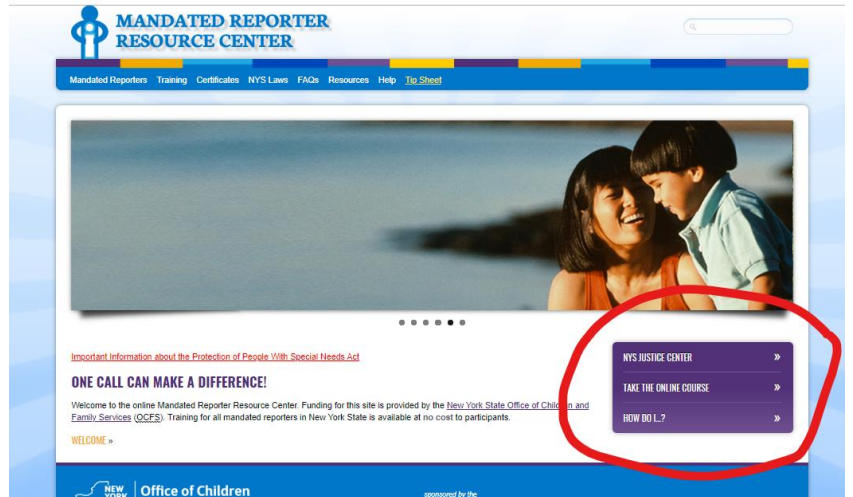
MANDATED REPORTER
RESOURCE CENTER

Mandated Reporters Training Certificates NYS Laws FAQs Resources Help Tip Sheet

Important Information about the Protection of People With Special Needs Act

ONE CALL CAN MAKE A DIFFERENCE!

Welcome to the online Mandated Reporter Resource Center. Funding for this site is provided by the New York State Office of Children and Family Services (OCFS). Training for all mandated reporters in New York State is available at no cost to participants.

WELCOME »

NYS JUSTICE CENTER »

TAKE THE ONLINE COURSE »

HOW DO I...? »

NEW YORK | Office of Children

sponsored by the